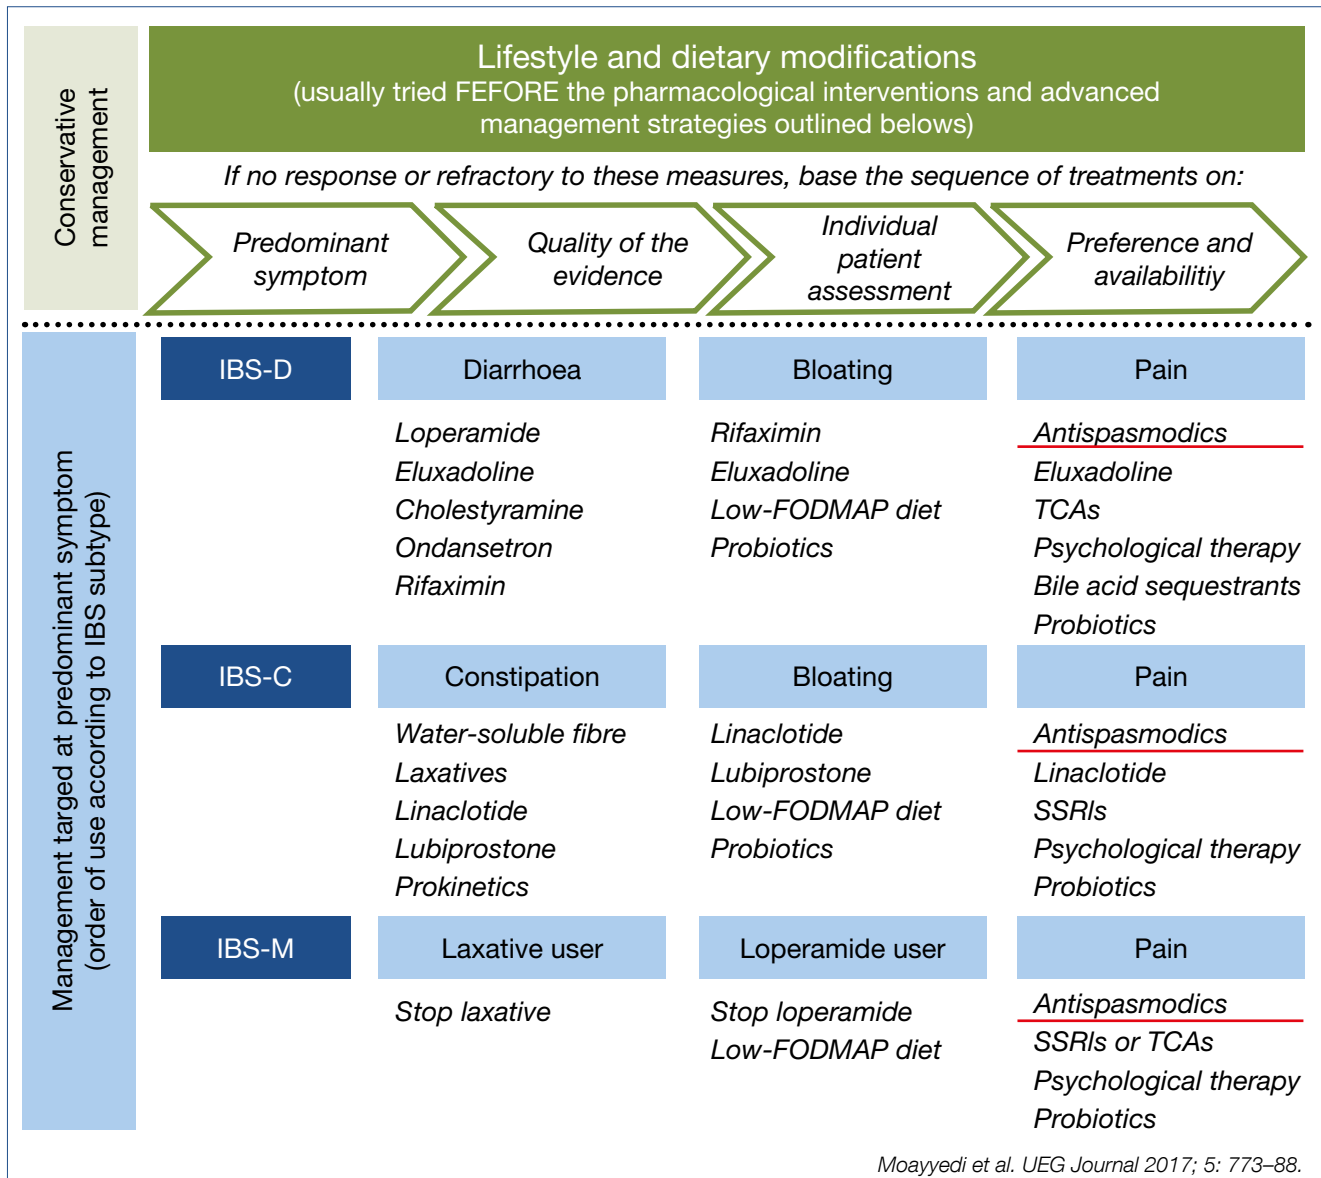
Conservative management

Lifestyle and dietary modifications
(usually tried FEFORE the pharmacological interventions and advanced management strategies outlined belows)

If no response or refractory to these measures, base the sequence of treatments on:

Predominant symptom

Quality of the evidence

Individual patient assessment

Preference and availabilitiy

Management targed at predominant symptom (order of use according to IBS subtype)

| IBS-D | Diarrhoea | Bloating | Pain |
|---|---|---|---|
| | Loperamide<br>Eluxadoline<br>Cholestyramine<br>Ondansetron<br>Rifaximin | Rifaximin<br>Eluxadoline<br>Low-FODMAP diet<br>Probiotics | Antispasmodics<br>Eluxadoline<br>TCAs<br>Psychological therapy<br>Bile acid sequestrants<br>Probiotics |
| IBS-C | Constipation | Bloating | Pain |
| | Water-soluble fibre<br>Laxatives<br>Linaclotide<br>Lubiprostone<br>Prokinetics | Linaclotide<br>Lubiprostone<br>Low-FODMAP diet<br>Probiotics | Antispasmodics<br>Linaclotide<br>SSRIs<br>Psychological therapy<br>Probiotics |
| IBS-M | Laxative user | Loperamide user | Pain |
| | Stop laxative | Stop loperamide<br>Low-FODMAP diet | Antispasmodics<br>SSRIs or TCAs<br>Psychological therapy<br>Probiotics |

Moayyedi et al. UEG Journal 2017; 5: 773–88.